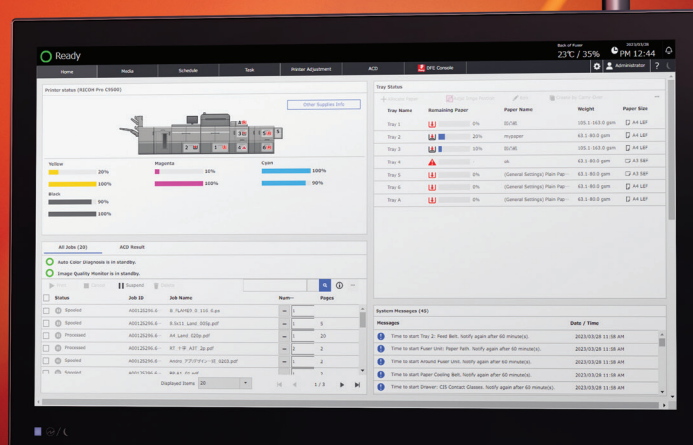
Ready

Back of Fuser
23℃ / 35%

2023/03/28
PM 12:44

Home | Media | Schedule | Task | Printer Adjustment | ACD | DFE Console

Administrator

Printer status (RICOH Pro C5300)

Other Supplies Info

Yellow
20%
100%

Magenta
10%
100%

Cyan
100%
90%

Black
90%
100%

All Jobs (20) | ACD Result

Auto Color Diagnosis is in standby.

Image Quality Monitor is in standby.

Print | Delete | Suspend | Delete

| Status | Job ID | Job Names | Num | Pages |
|---|---|---|---|---|
| Spooled | A00120296.0 | B_%LAMES_0_110_0.ps | | |
| Spooled | A00120296.0 | 8.5x11_Lanc_300p.pdf | | 5 |
| Processed | A00120296.0 | A4_Lanc_020p.pdf | | 20 |
| Processed | A00120296.0 | A4_十年_A3T_2p.pdf | | 2 |
| Spooled | A00120296.0 | Anchi_アプリケーション_0202.pdf | | 2 |
| Spooled | A00120296.0 | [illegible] | | |

Displayed Items 20 | 1 / 5

Tray Status

| Tray Name | Remaining Paper | Paper Name | Weight | Paper Size |
|---|---|---|---|---|
| Tray 1 | 0% | 自の紙 | 105.1-163.0 gsm | A4 LEF |
| Tray 2 | 20% | mypaper | 63.1-80.0 gsm | A4 LEF |
| Tray 3 | 10% | 自の紙 | 105.1-163.0 gsm | A4 LEF |
| Tray 4 | | ab | 63.1-80.0 gsm | A3 SEF |
| Tray 5 | 0% | (General Settings) Plain Pap | 63.1-80.0 gsm | A3 SEF |
| Tray 6 | 0% | (General Settings) Plain Pap | 63.1-80.0 gsm | A4 LEF |
| Tray A | 0% | (General Settings) Plain Pap | 63.1-80.0 gsm | A4 LEF |

System Messages (45)

| Messages | Date / Time |
|---|---|
| Time to start Tray 2: Feed Belt. Notify again after 60 minute(s). | 2023/03/28 11:38 AM |
| Time to start Fuser Unit: Paper Path. Notify again after 60 minute(s). | 2023/03/28 11:38 AM |
| Time to start Around Fuser Unit. Notify again after 60 minute(s). | 2023/03/28 11:38 AM |
| Time to start Paper Cooling Belt. Notify again after 60 minute(s). | 2023/03/28 11:38 AM |
| Time to start Drawer: CIS Contact Glasses. Notify again after 60 minute(s). | 2023/03/28 11:38 AM |